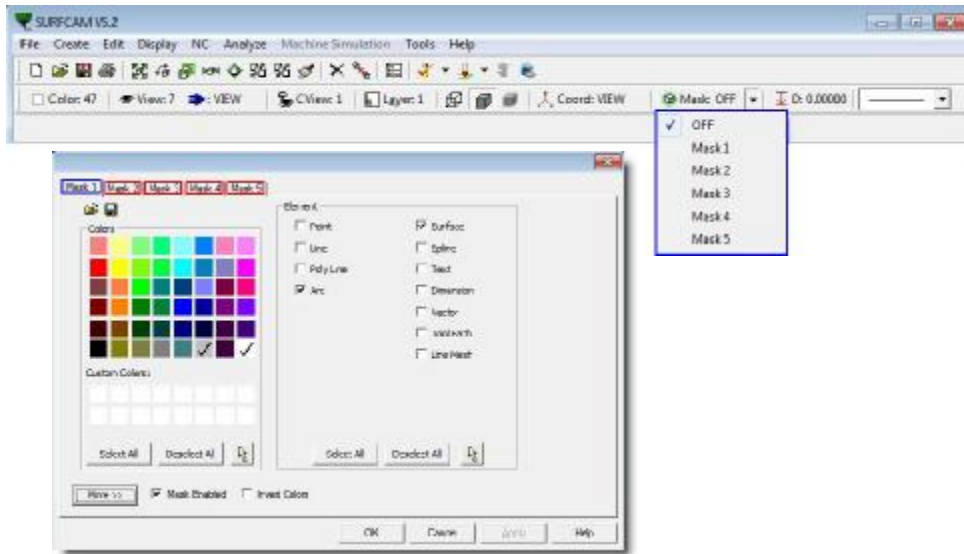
SURFCAM V5.2

File Create Edit Display NC Analyze Machine Simulation Tools Help

Color: 47 View: 7 : VIEW CView: 1 Layer: 1 Coord: VIEW Mask: OFF D: 0.00000

✓ OFF
Mask 1
Mask 2
Mask 3
Mask 4
Mask 5

Mask 1 Mask 2 Mask 3 Mask 4 Mask 5

Colors

Custom Colors:

Select All Deselect All

Element

Point
Line
Poly Line
Arc
Surface
Spline
Text
Dimension
Vector
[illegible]
Line Mesh

Select All Deselect All

More >> Mask Enabled Invert Colors

OK Cancel Apply Help